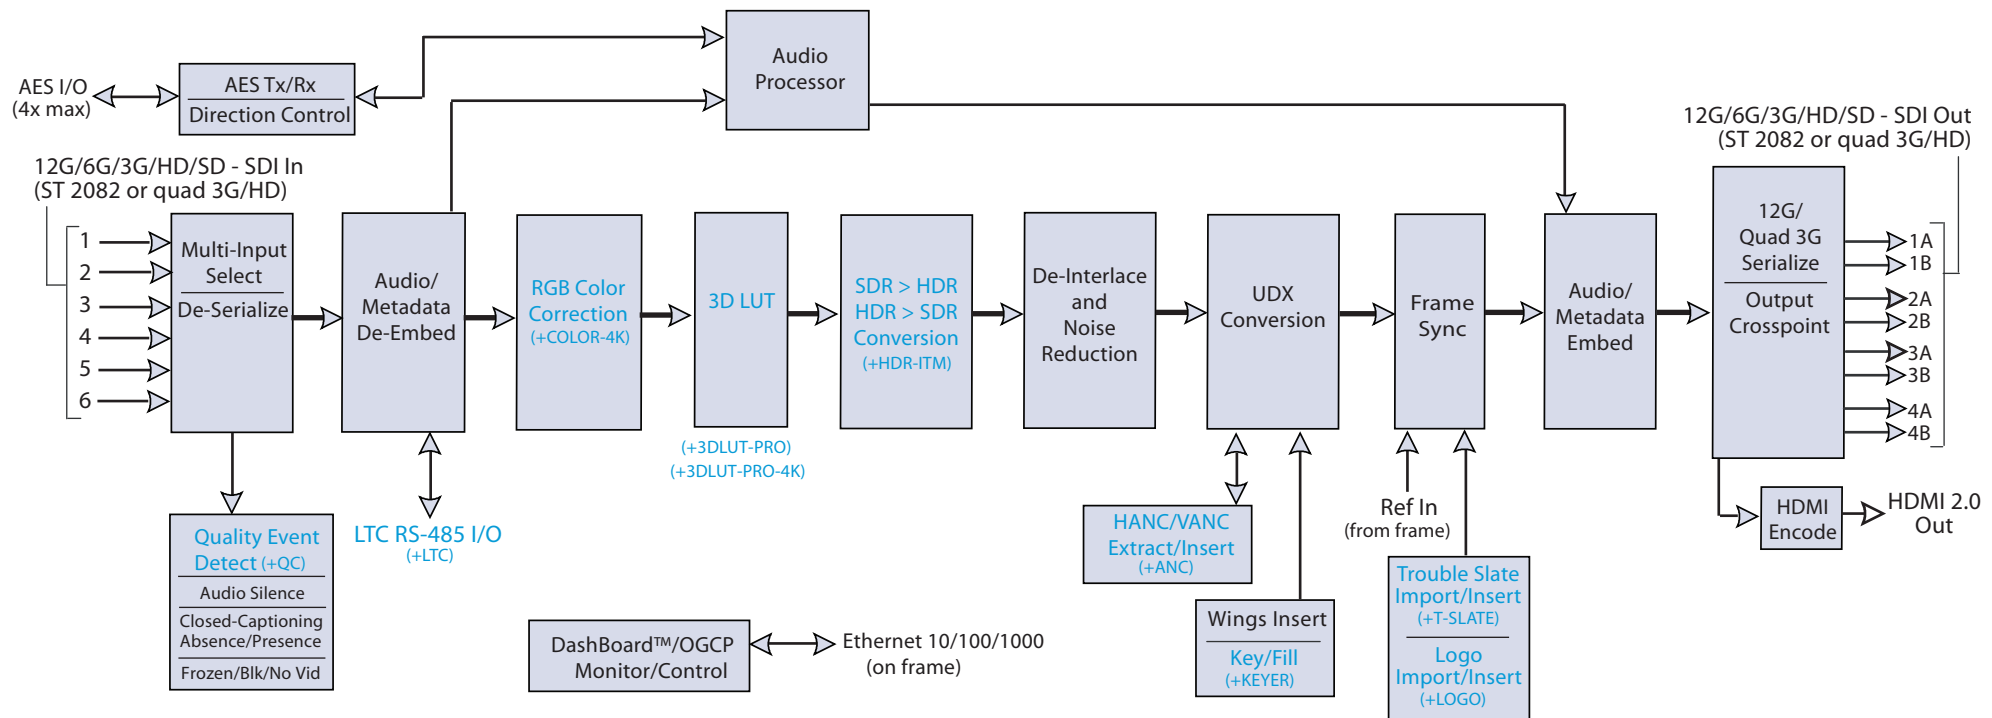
Audio Processor

AES I/O (4x max)

AES Tx/Rx

Direction Control

12G/6G/3G/HD/SD - SDI In (ST 2082 or quad 3G/HD)

1
2
3
4
5
6

Multi-Input Select

De-Serialize

Audio/ Metadata De-Embed

RGB Color Correction (+COLOR-4K)

3D LUT

(+3DLUT-PRO) (+3DLUT-PRO-4K)

SDR > HDR HDR > SDR Conversion (+HDR-ITM)

De-Interlace and Noise Reduction

UDX Conversion

Frame Sync

Audio/ Metadata Embed

12G/6G/3G/HD/SD - SDI Out (ST 2082 or quad 3G/HD)

12G/ Quad 3G Serialize

Output Crosspoint

1A
1B
2A
2B
3A
3B
4A
4B

HDMI Encode

HDMI 2.0 Out

Quality Event Detect (+QC)

Audio Silence

Closed-Captioning Absence/Presence

Frozen/Blk/No Vid

LTC RS-485 I/O (+LTC)

DashBoard™/OGCP Monitor/Control

Ethernet 10/100/1000 (on frame)

HANC/VANC Extract/Insert (+ANC)

Wings Insert

Key/Fill (+KEYER)

Ref In (from frame)

Trouble Slate Import/Insert (+T-SLATE)

Logo Import/Insert (+LOGO)